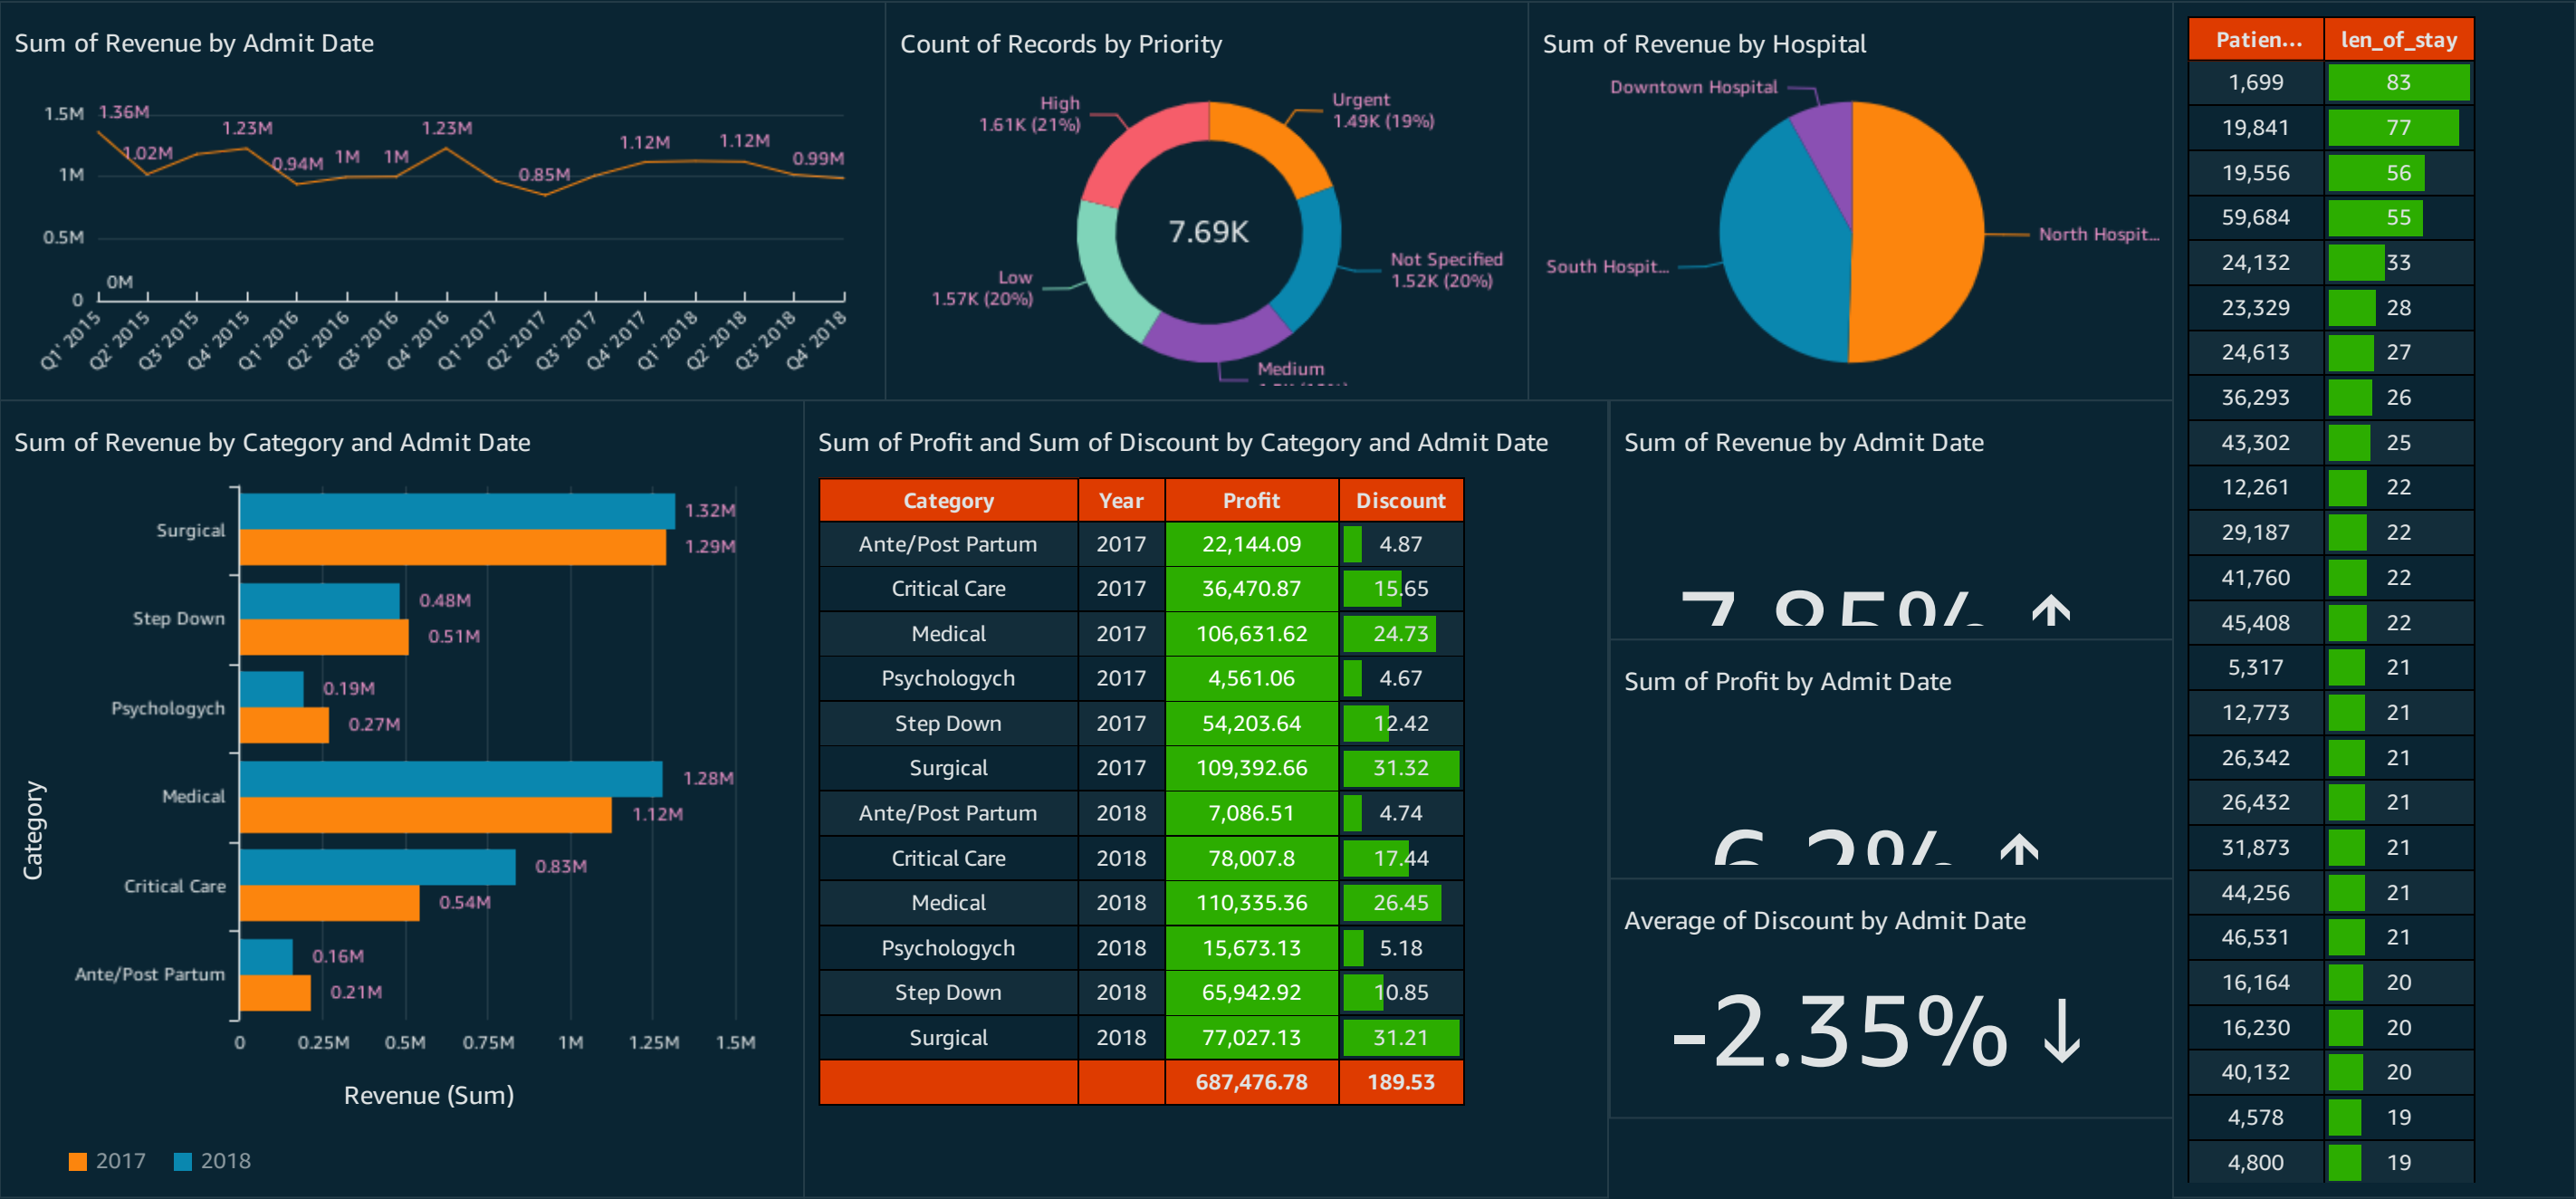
Sum of Revenue by Admit Date

1.5M 1M 0.5M 0

1.36M 1.02M 1.23M 0.94M 1M 1M 1.23M 0.85M 1.12M 1.12M 0.99M 0M

Q1' 2015 Q2' 2015 Q3' 2015 Q4' 2015 Q1' 2016 Q2' 2016 Q3' 2016 Q4' 2016 Q1' 2017 Q2' 2017 Q3' 2017 Q4' 2017 Q1' 2018 Q2' 2018 Q3' 2018 Q4' 2018

Count of Records by Priority

High 1.61K (21%)
Urgent 1.49K (19%)
7.69K
Low 1.57K (20%)
Not Specified 1.52K (20%)
Medium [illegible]

Sum of Revenue by Hospital

Downtown Hospital
North Hospit...
South Hospit...

| Patien... | len_of_stay |
|---|---|
| 1,699 | 83 |
| 19,841 | 77 |
| 19,556 | 56 |
| 59,684 | 55 |
| 24,132 | 33 |
| 23,329 | 28 |
| 24,613 | 27 |
| 36,293 | 26 |
| 43,302 | 25 |
| 12,261 | 22 |
| 29,187 | 22 |
| 41,760 | 22 |
| 45,408 | 22 |
| 5,317 | 21 |
| 12,773 | 21 |
| 26,342 | 21 |
| 26,432 | 21 |
| 31,873 | 21 |
| 44,256 | 21 |
| 46,531 | 21 |
| 16,164 | 20 |
| 16,230 | 20 |
| 40,132 | 20 |
| 4,578 | 19 |
| 4,800 | 19 |

Sum of Revenue by Category and Admit Date

Surgical 1.32M 1.29M
Step Down 0.48M 0.51M
Psychologych 0.19M 0.27M
Medical 1.28M 1.12M
Critical Care 0.83M 0.54M
Ante/Post Partum 0.16M 0.21M

Category

0 0.25M 0.5M 0.75M 1M 1.25M 1.5M

Revenue (Sum)

2017 2018

Sum of Profit and Sum of Discount by Category and Admit Date

| Category | Year | Profit | Discount |
|---|---|---|---|
| Ante/Post Partum | 2017 | 22,144.09 | 4.87 |
| Critical Care | 2017 | 36,470.87 | 15.65 |
| Medical | 2017 | 106,631.62 | 24.73 |
| Psychologych | 2017 | 4,561.06 | 4.67 |
| Step Down | 2017 | 54,203.64 | 12.42 |
| Surgical | 2017 | 109,392.66 | 31.32 |
| Ante/Post Partum | 2018 | 7,086.51 | 4.74 |
| Critical Care | 2018 | 78,007.8 | 17.44 |
| Medical | 2018 | 110,335.36 | 26.45 |
| Psychologych | 2018 | 15,673.13 | 5.18 |
| Step Down | 2018 | 65,942.92 | 10.85 |
| Surgical | 2018 | 77,027.13 | 31.21 |
| | | 687,476.78 | 189.53 |

Sum of Revenue by Admit Date

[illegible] ↑

Sum of Profit by Admit Date

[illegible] ↑

Average of Discount by Admit Date

-2.35% ↓